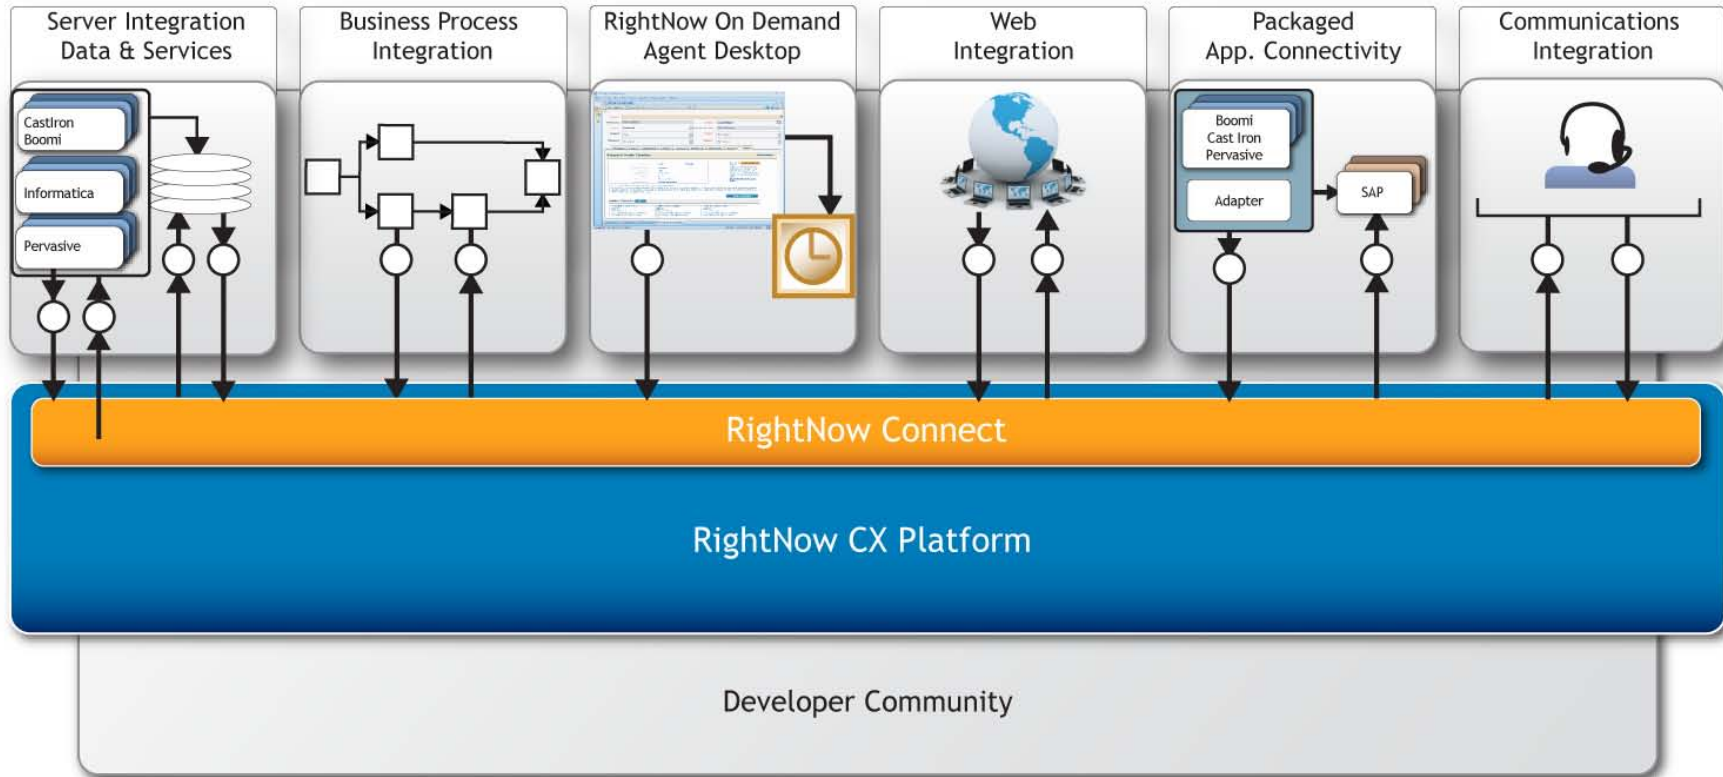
Server Integration Data & Services

CastIron Boomi

Informatica

Pervasive

Business Process Integration

RightNow On Demand Agent Desktop

Web Integration

Packaged App. Connectivity

Boomi Cast Iron Pervasive

Adapter

SAP

Communications Integration

RightNow Connect

RightNow CX Platform

Developer Community